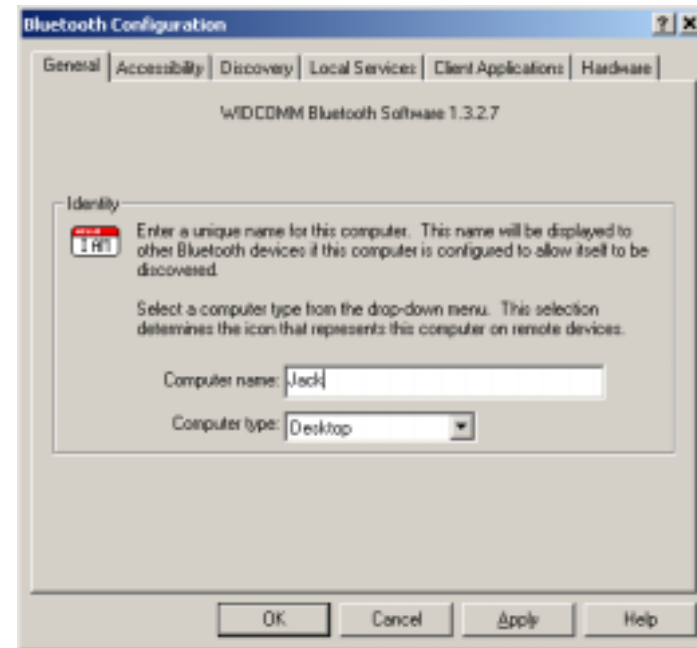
Bluetooth Configuration

?  X

General | Accessibility | Discovery | Local Services | Client Applications | Hardware

WIDCOMM Bluetooth Software 1.3.2.7

Identity

I AM

Enter a unique name for this computer. This name will be displayed to other Bluetooth devices if this computer is configured to allow itself to be discovered.

Select a computer type from the drop-down menu. This selection determines the icon that represents this computer on remote devices.

Computer name: Jack

Computer type: Desktop

OK | Cancel | Apply | Help